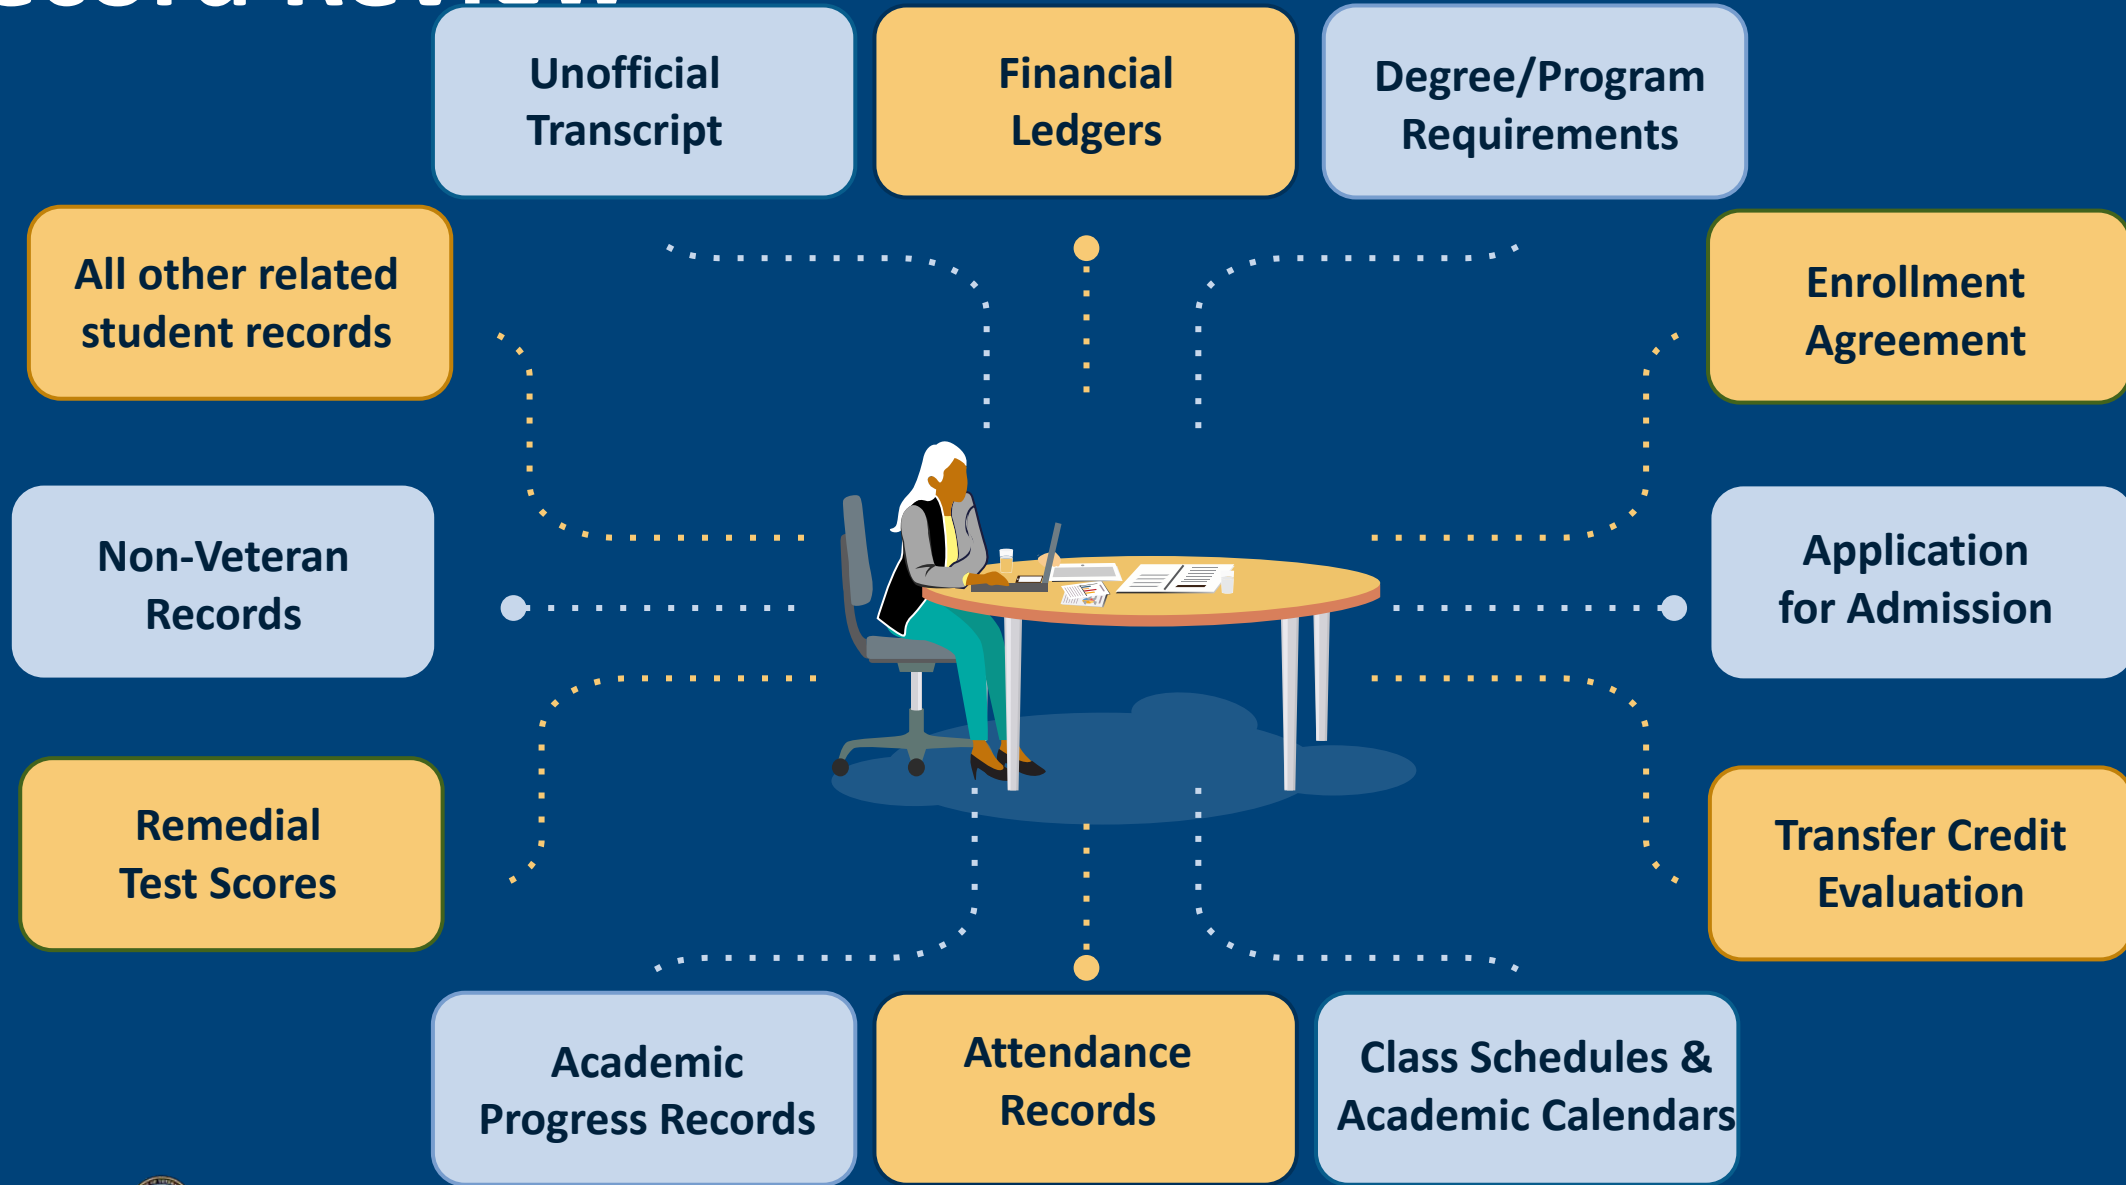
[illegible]

Unofficial Transcript

Financial Ledgers

Degree/Program Requirements

All other related student records

Enrollment Agreement

Non-Veteran Records

Application for Admission

Remedial Test Scores

Transfer Credit Evaluation

Academic Progress Records

Attendance Records

Class Schedules & Academic Calendars